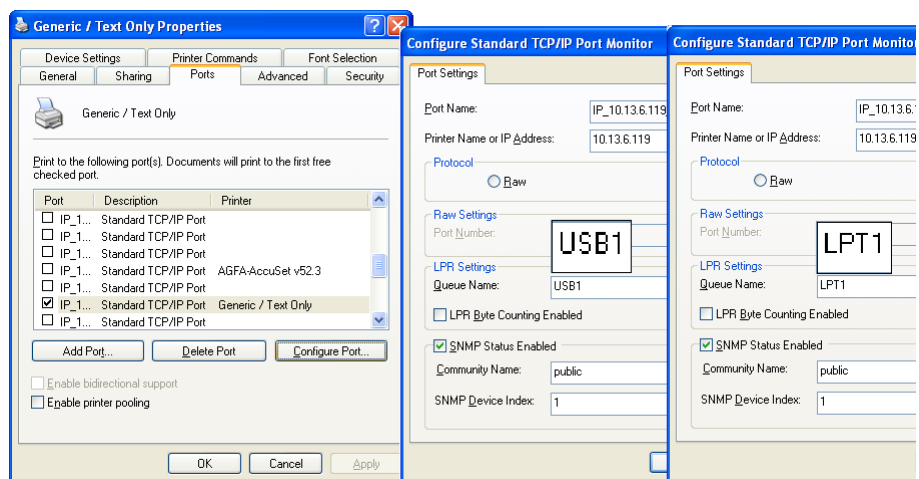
Generic / Text Only Properties

Device Settings | Printer Commands | Font Selection
General | Sharing | Ports | Advanced | Security

Generic / Text Only

Print to the following port(s). Documents will print to the first free checked port.

| Port | Description | Printer |
|---|---|---|
| ☐ IP_1... | Standard TCP/IP Port | |
| ☐ IP_1... | Standard TCP/IP Port | |
| ☐ IP_1... | Standard TCP/IP Port | |
| ☐ IP_1... | Standard TCP/IP Port | AGFA-AccuSet v52.3 |
| ☐ IP_1... | Standard TCP/IP Port | |
| ☑ IP_1... | Standard TCP/IP Port | Generic / Text Only |
| ☐ IP_1... | Standard TCP/IP Port | |

Add Port... | Delete Port | Configure Port...

Enable bidirectional support
Enable printer pooling

OK | Cancel | Apply

Configure Standard TCP/IP Port Monitor

Port Settings

Port Name: IP_10.13.6.119
Printer Name or IP Address: 10.13.6.119

Protocol
Raw

Raw Settings
Port Number:

USB1

LPR Settings
Queue Name: USB1
LPR Byte Counting Enabled

SNMP Status Enabled
Community Name: public
SNMP Device Index: 1

Configure Standard TCP/IP Port Monitor

Port Settings

Port Name: IP_10.13.6
Printer Name or IP Address: 10.13.6.119

Protocol
Raw

Raw Settings
Port Number:

LPT1

LPR Settings
Queue Name: LPT1
LPR Byte Counting Enabled

SNMP Status Enabled
Community Name: public
SNMP Device Index: 1